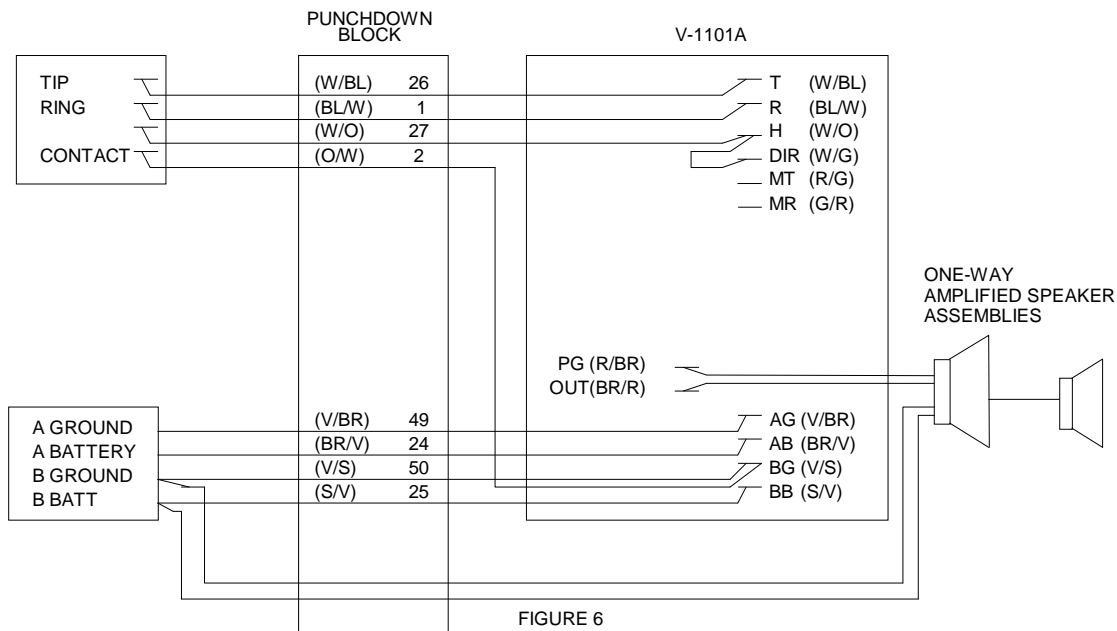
PUNCHDOWN BLOCK

V-1101A

TIP
RING
CONTACT

(W/BL) 26
(BL/W) 1
(W/O) 27
(O/W) 2

T (W/BL)
R (BL/W)
H (W/O)
DIR (W/G)
MT (R/G)
MR (G/R)

ONE-WAY AMPLIFIED SPEAKER ASSEMBLIES

PG (R/BR)
OUT(BR/R)

A GROUND
A BATTERY
B GROUND
B BATT

(V/BR) 49
(BR/V) 24
(V/S) 50
(S/V) 25

AG (V/BR)
AB (BR/V)
BG (V/S)
BB (S/V)

FIGURE 6